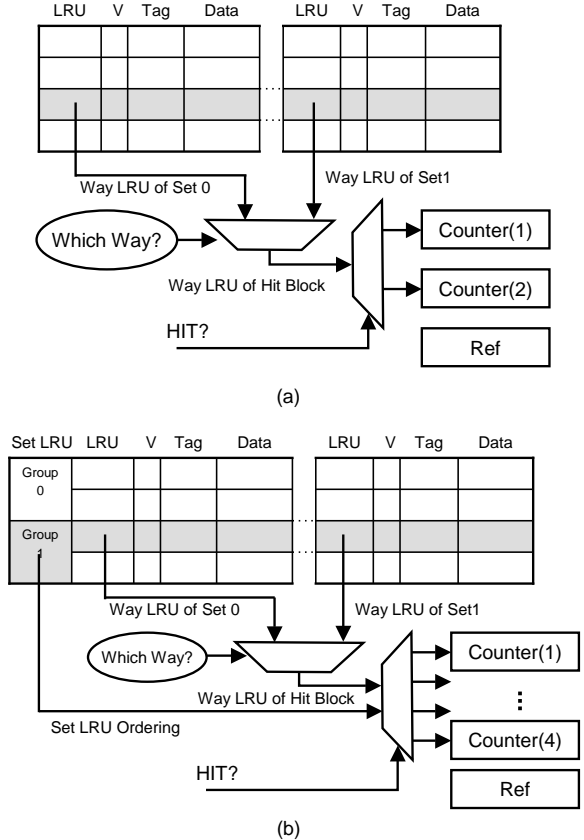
LRU V Tag Data LRU V Tag Data

Way LRU of Set 0

Way LRU of Set1

Which Way?

Counter(1)

Way LRU of Hit Block

Counter(2)

HIT?

Ref

(a)

Set LRU LRU V Tag Data LRU V Tag Data

Group 0

Group 1

Way LRU of Set 0

Way LRU of Set1

Which Way?

Counter(1)

Way LRU of Hit Block

Set LRU Ordering

Counter(4)

HIT?

Ref

(b)